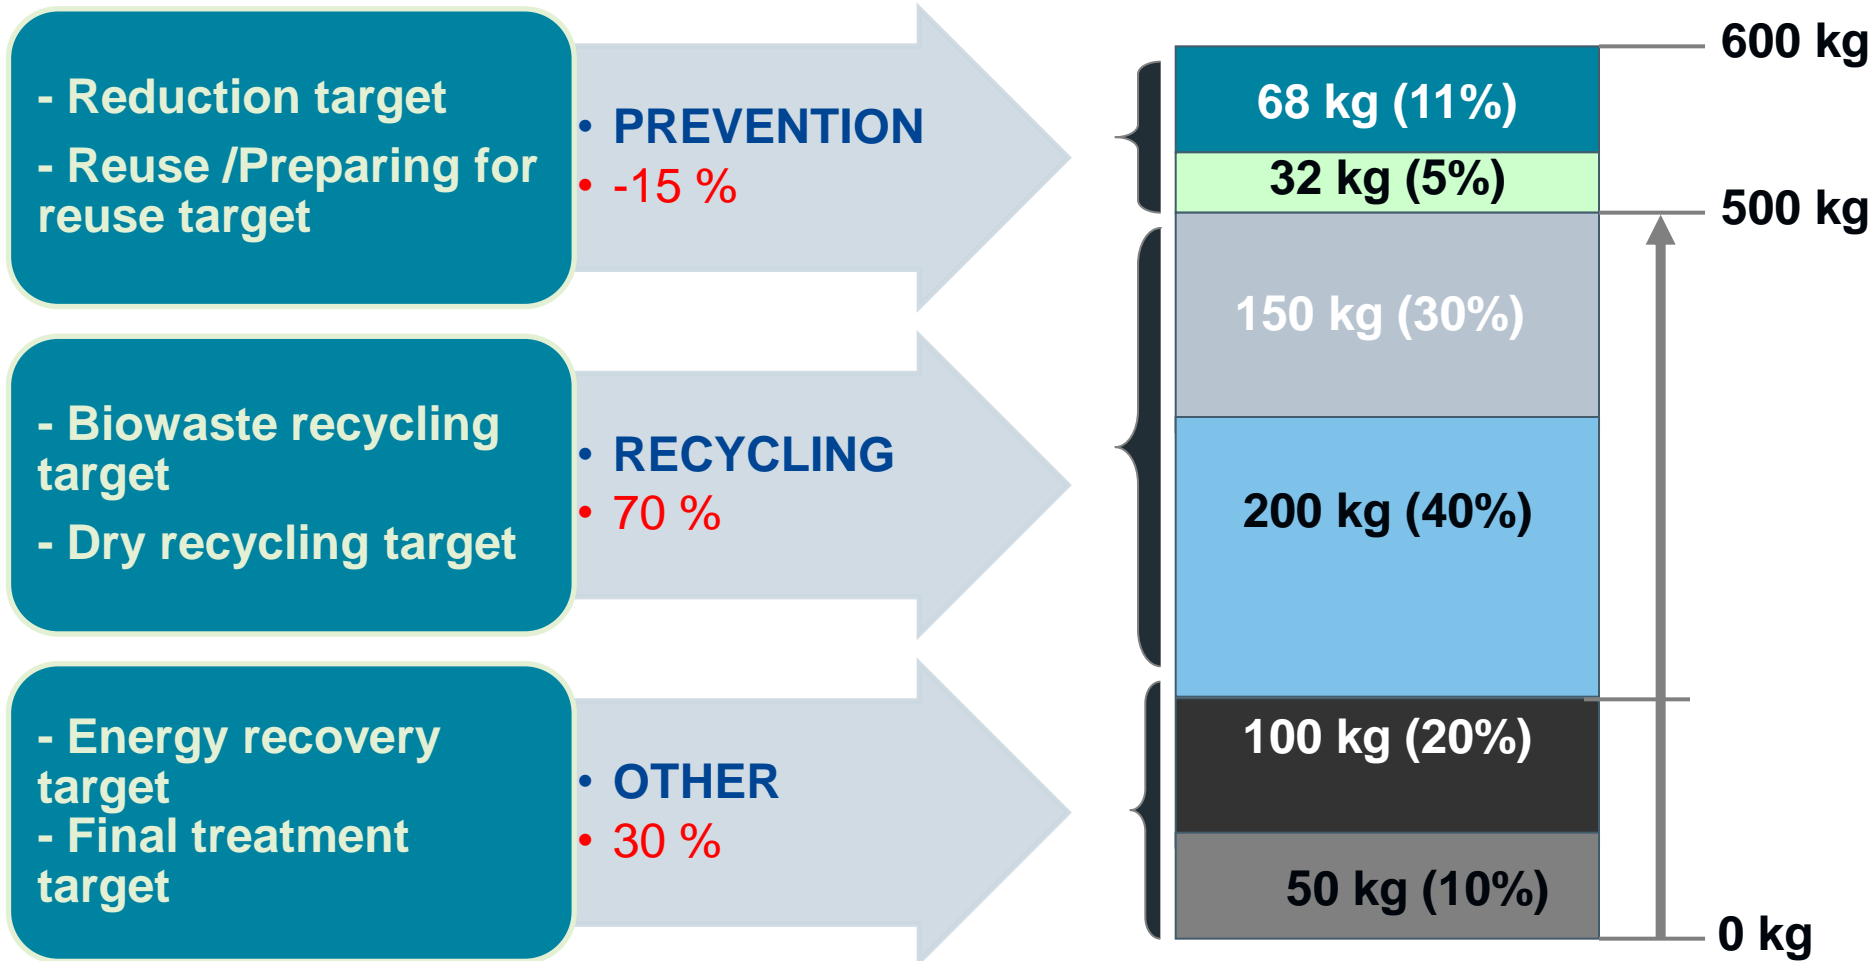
- Reduction target

- Reuse /Preparing for reuse target

• PREVENTION
• -15 %

- Biowaste recycling target

- Dry recycling target

• RECYCLING
• 70 %

- Energy recovery target
- Final treatment target

• OTHER
• 30 %

600 kg

68 kg (11%)

32 kg (5%)

500 kg

150 kg (30%)

200 kg (40%)

100 kg (20%)

50 kg (10%)

0 kg